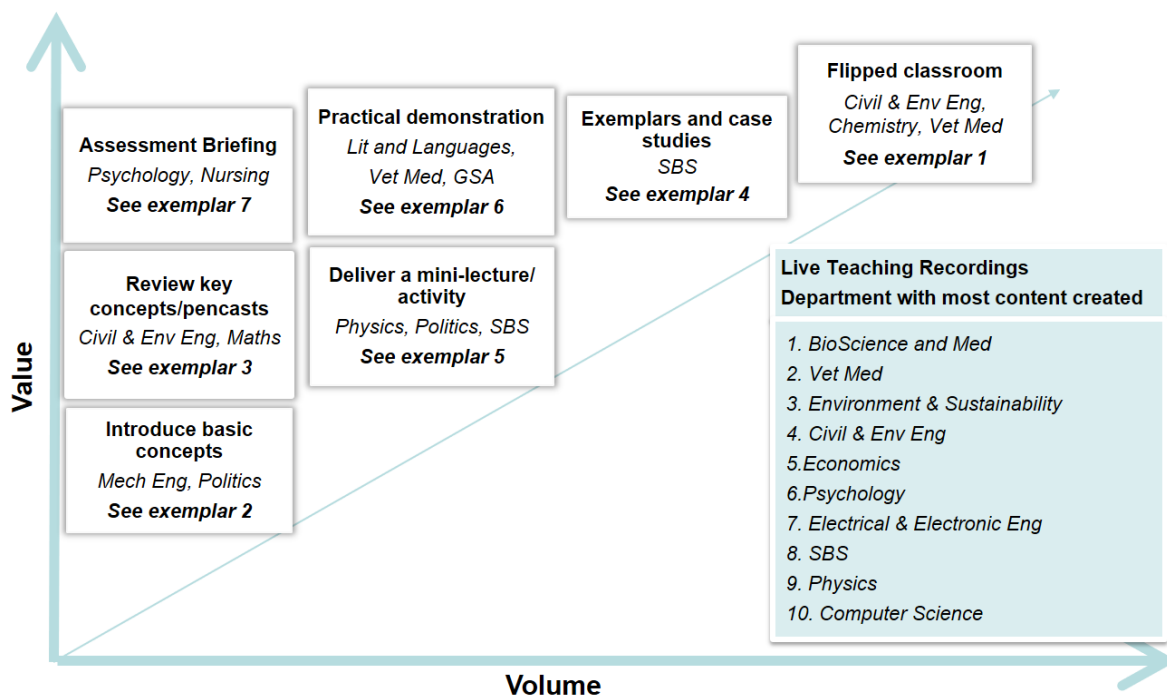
Assessment Briefing
Psychology, Nursing
See exemplar 7

Review key concepts/pencasts
Civil & Env Eng, Maths
See exemplar 3

Introduce basic concepts
Mech Eng, Politics
See exemplar 2

Practical demonstration
Lit and Languages, Vet Med, GSA
See exemplar 6

Deliver a mini-lecture/ activity
Physics, Politics, SBS
See exemplar 5

Exemplars and case studies
SBS
See exemplar 4

Flipped classroom
Civil & Env Eng, Chemistry, Vet Med
See exemplar 1

Live Teaching Recordings
Department with most content created

1. BioScience and Med
2. Vet Med
3. Environment & Sustainability
4. Civil & Env Eng
5.Economics
6.Psychology
7. Electrical & Electronic Eng
8. SBS
9. Physics
10. Computer Science

Value

Volume